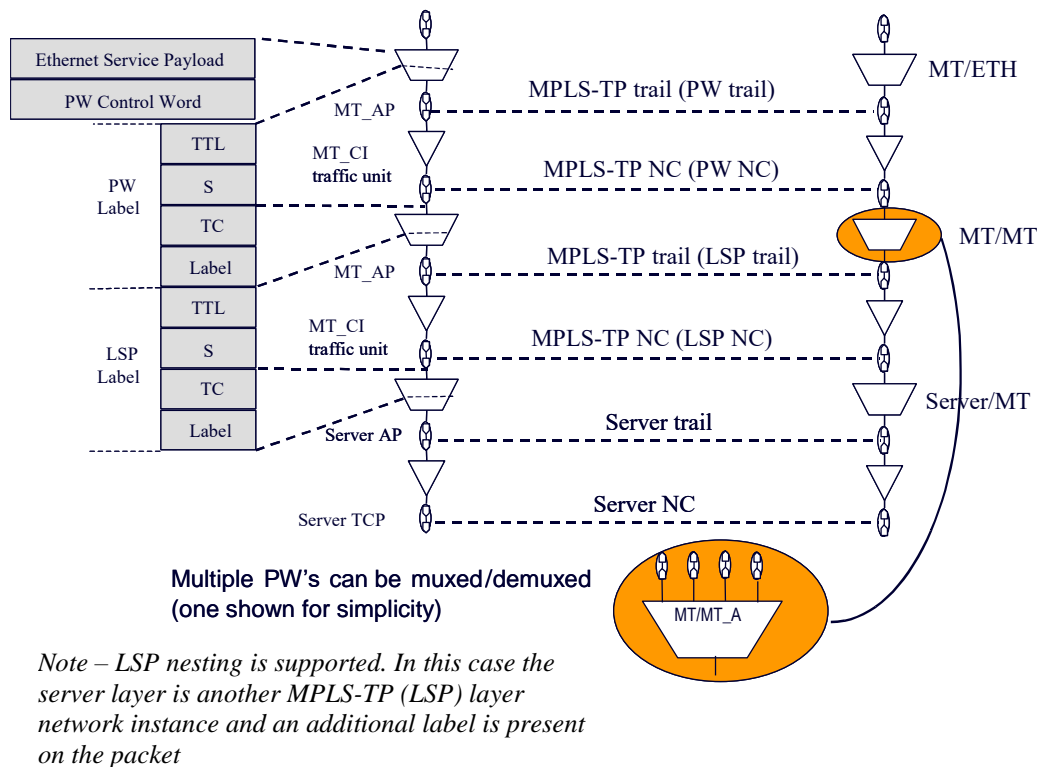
Ethernet Service Payload

PW Control Word

| TTL |
|---|
| S |
| TC |
| Label |
| TTL |
| S |
| TC |
| Label |

PW Label

LSP Label

MT_AP

MT_CI traffic unit

MT_AP

MT_CI traffic unit

Server AP

Server TCP

MPLS-TP trail (PW trail)

MPLS-TP NC (PW NC)

MPLS-TP trail (LSP trail)

MPLS-TP NC (LSP NC)

Server trail

Server NC

MT/ETH

MT/MT

Server/MT

Multiple PW's can be muxed/demuxed (one shown for simplicity)

MT/MT_A

Note – LSP nesting is supported. In this case the server layer is another MPLS-TP (LSP) layer network instance and an additional label is present on the packet